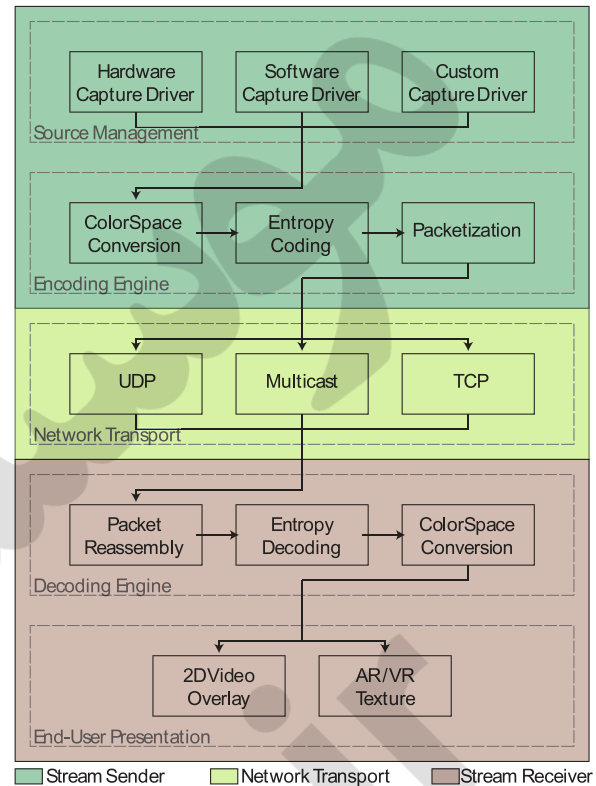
Hardware Capture Driver

Software Capture Driver

Custom Capture Driver

Source Management

ColorSpace Conversion

Entropy Coding

Packetization

Encoding Engine

UDP

Multicast

TCP

Network Transport

Packet Reassembly

Entropy Decoding

ColorSpace Conversion

Decoding Engine

2DVideo Overlay

AR/VR Texture

End-User Presentation

Stream Sender

Network Transport

Stream Receiver